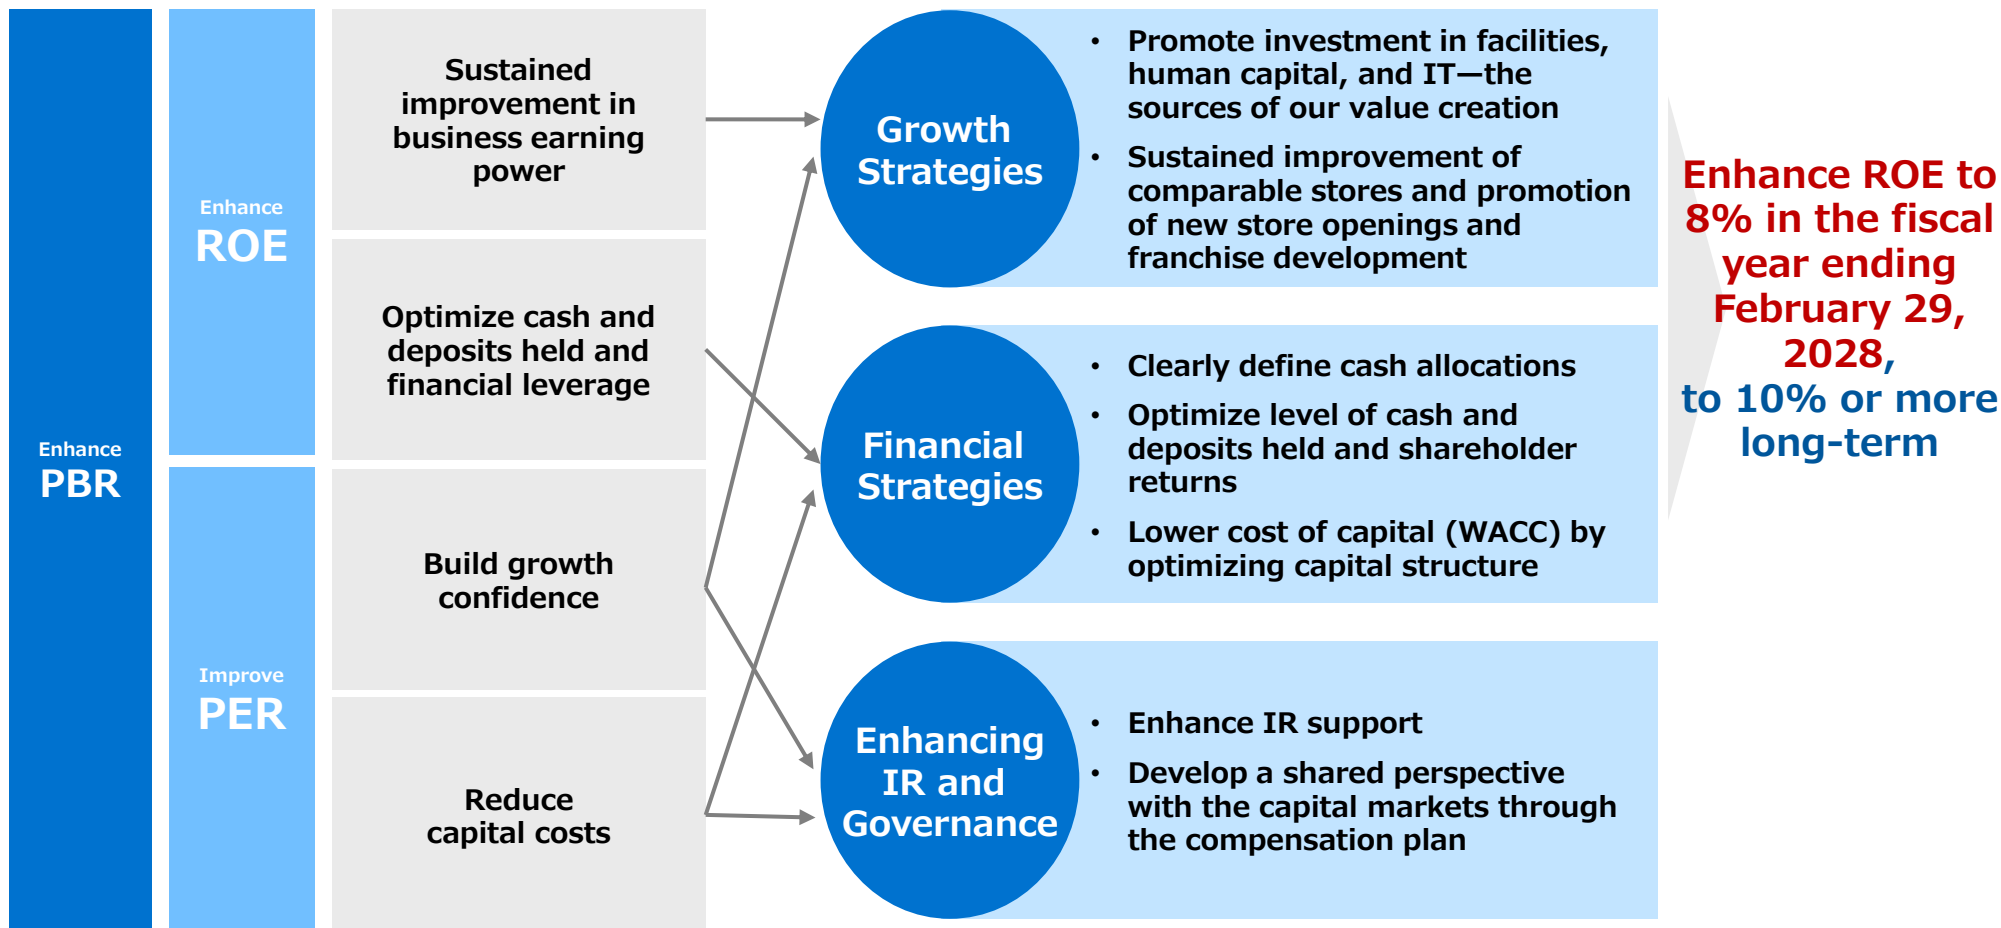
Enhance
PBR

Enhance
ROE

Improve
PER

Sustained improvement in business earning power

Optimize cash and deposits held and financial leverage

Build growth confidence

Reduce capital costs

Growth Strategies

- Promote investment in facilities, human capital, and IT—the sources of our value creation
- Sustained improvement of comparable stores and promotion of new store openings and franchise development

Financial Strategies

- Clearly define cash allocations
- Optimize level of cash and deposits held and shareholder returns
- Lower cost of capital (WACC) by optimizing capital structure

Enhancing IR and Governance

- Enhance IR support
- Develop a shared perspective with the capital markets through the compensation plan

Enhance ROE to 8% in the fiscal year ending February 29, 2028,
to 10% or more long-term